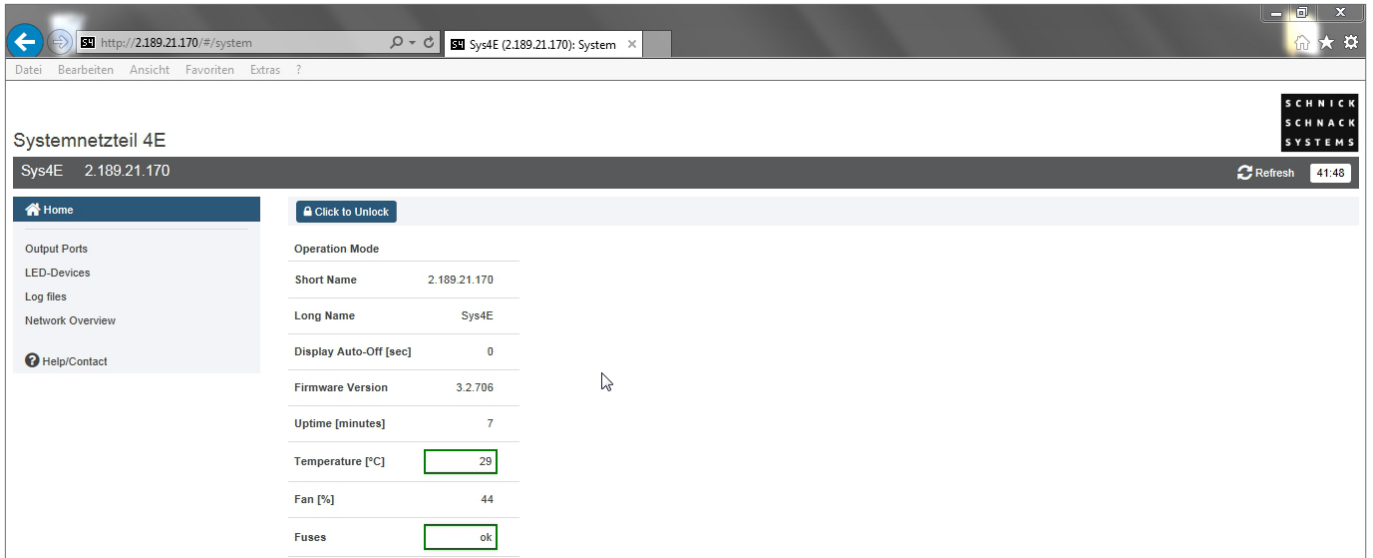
http://2.189.21.170/#/system

Sys4E (2.189.21.170): System

Datei Bearbeiten Ansicht Favoriten Extras ?

SCHNICK
SCHNACK
SYSTEMS

Systemnetzteil 4E

Sys4E 2.189.21.170

Refresh 41:48

Home

Output Ports
LED-Devices
Log files
Network Overview

Help/Contact

Click to Unlock

Operation Mode

| | |
|---|---|
| Short Name | 2.189.21.170 |
| Long Name | Sys4E |
| Display Auto-Off [sec] | 0 |
| Firmware Version | 3.2.706 |
| Uptime [minutes] | 7 |
| Temperature [°C] | 29 |
| Fan [%] | 44 |
| Fuses | ok |